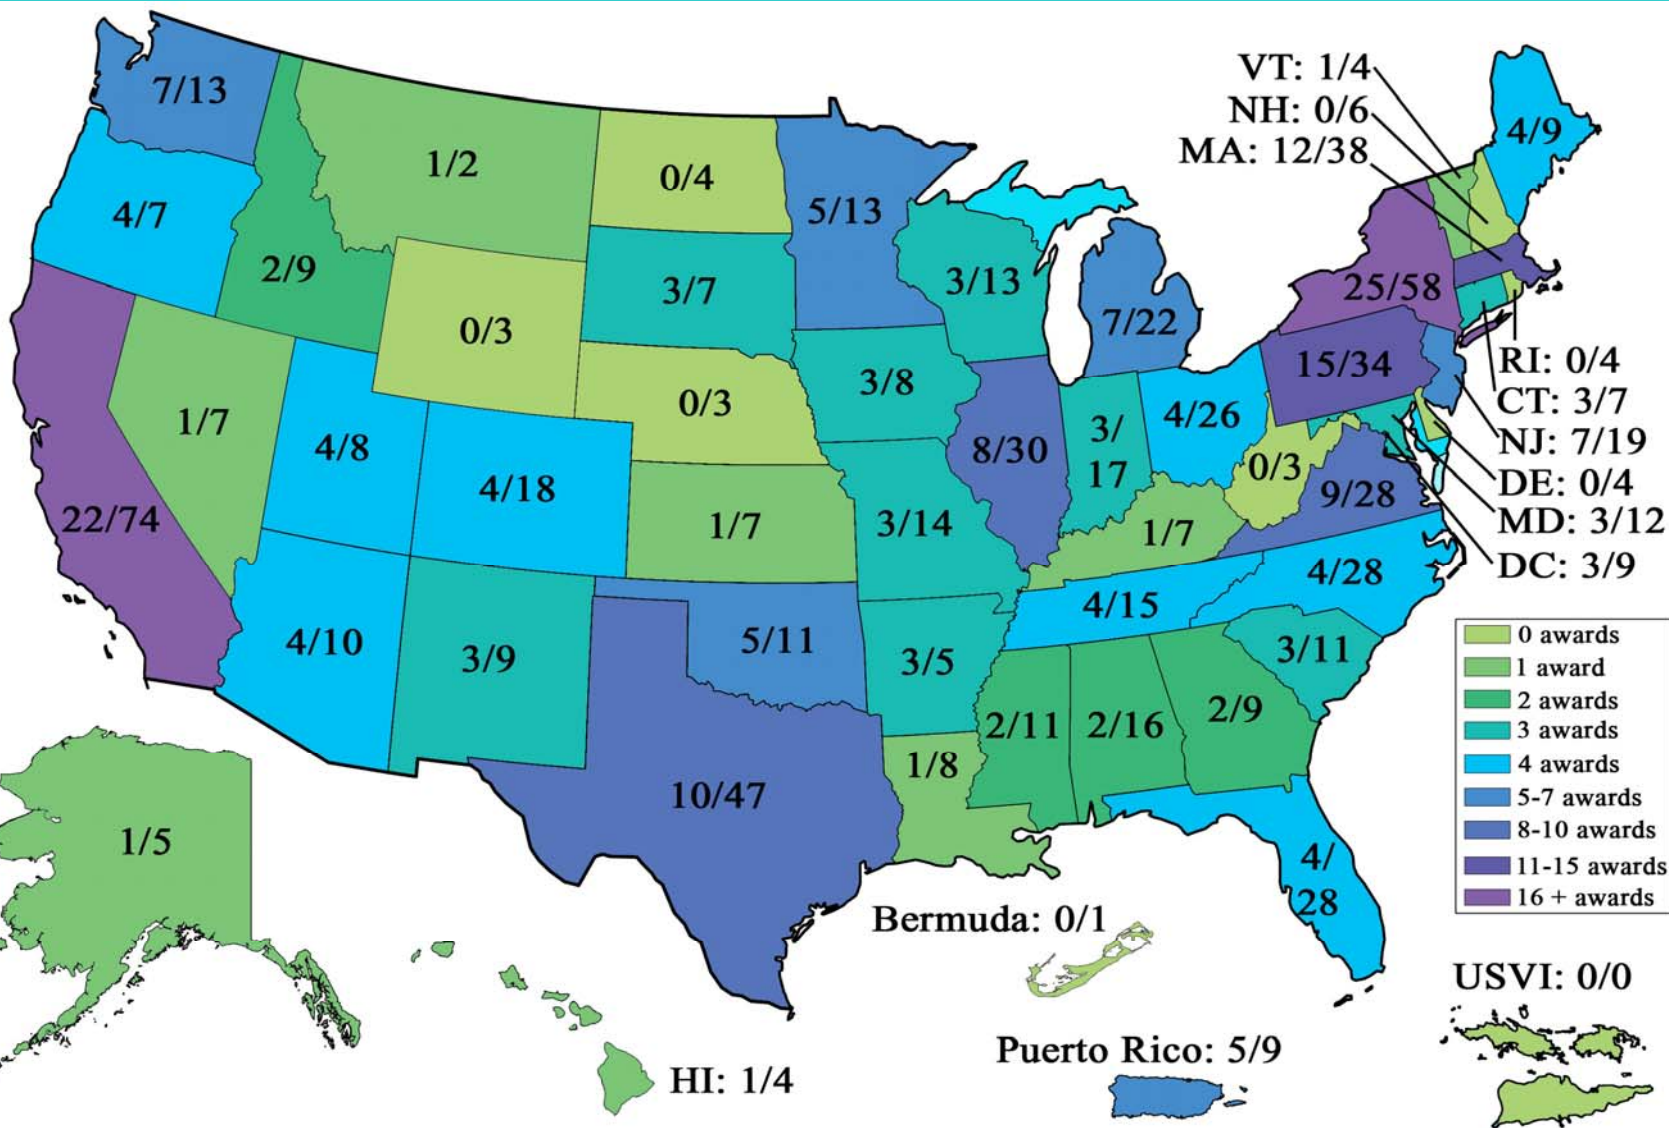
VT: 1/4
NH: 0/6
MA: 12/38
7/13
1/2
0/4
5/13
4/9
4/7
2/9
3/7
3/13
0/3
7/22
25/58
RI: 0/4
1/7
3/8
15/34
CT: 3/7
4/8
0/3
8/30
3/ 17
4/26
NJ: 7/19
22/74
4/18
0/3
DE: 0/4
9/28
1/7
3/14
1/7
MD: 3/12
DC: 3/9
4/28
4/15
4/10
3/9
5/11
3/5
3/11
2/11
2/16
2/9
1/8
10/47
4/ 28
1/5
Bermuda: 0/1
USVI: 0/0
Puerto Rico: 5/9
HI: 1/4

| |
|---|
| 0 awards |
| 1 award |
| 2 awards |
| 3 awards |
| 4 awards |
| 5-7 awards |
| 8-10 awards |
| 11-15 awards |
| 16 + awards |